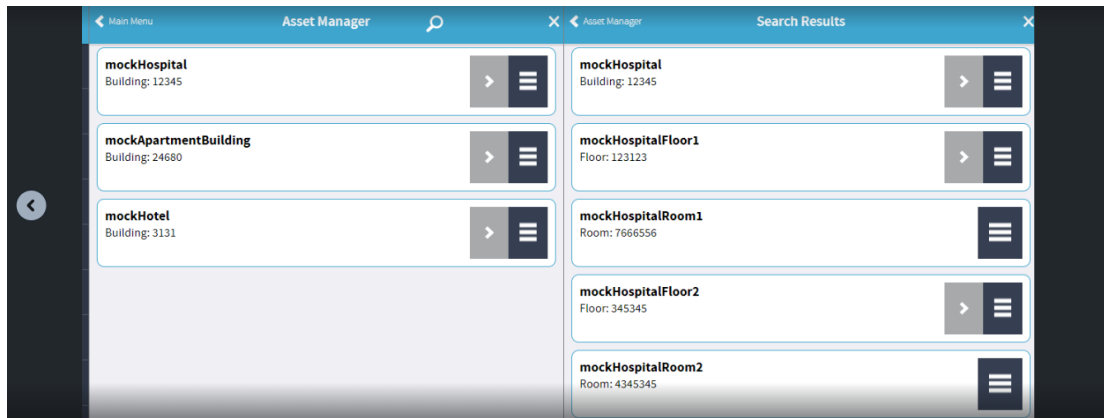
Main Menu

Asset Manager

mockHospital
Building: 12345

mockApartmentBuilding
Building: 24680

mockHotel
Building: 3131

Asset Manager

Search Results

mockHospital
Building: 12345

mockHospitalFloor1
Floor: 123123

mockHospitalRoom1
Room: 7666556

mockHospitalFloor2
Floor: 345345

mockHospitalRoom2
Room: 4345345